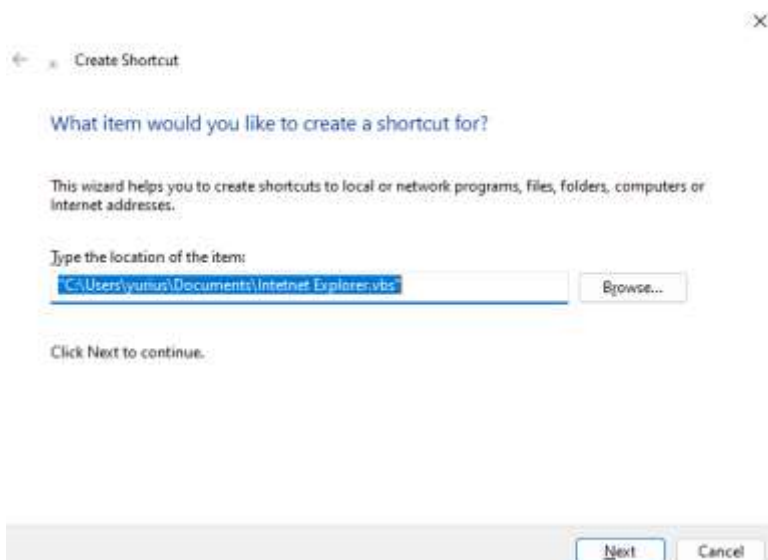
×

← Create Shortcut

What item would you like to create a shortcut for?

This wizard helps you to create shortcuts to local or network programs, files, folders, computers or Internet addresses.

Type the location of the item:

"C:\Users\yurius\Documents\Intetnet Explorer.vbs"

Browse...

Click Next to continue.

Next Cancel